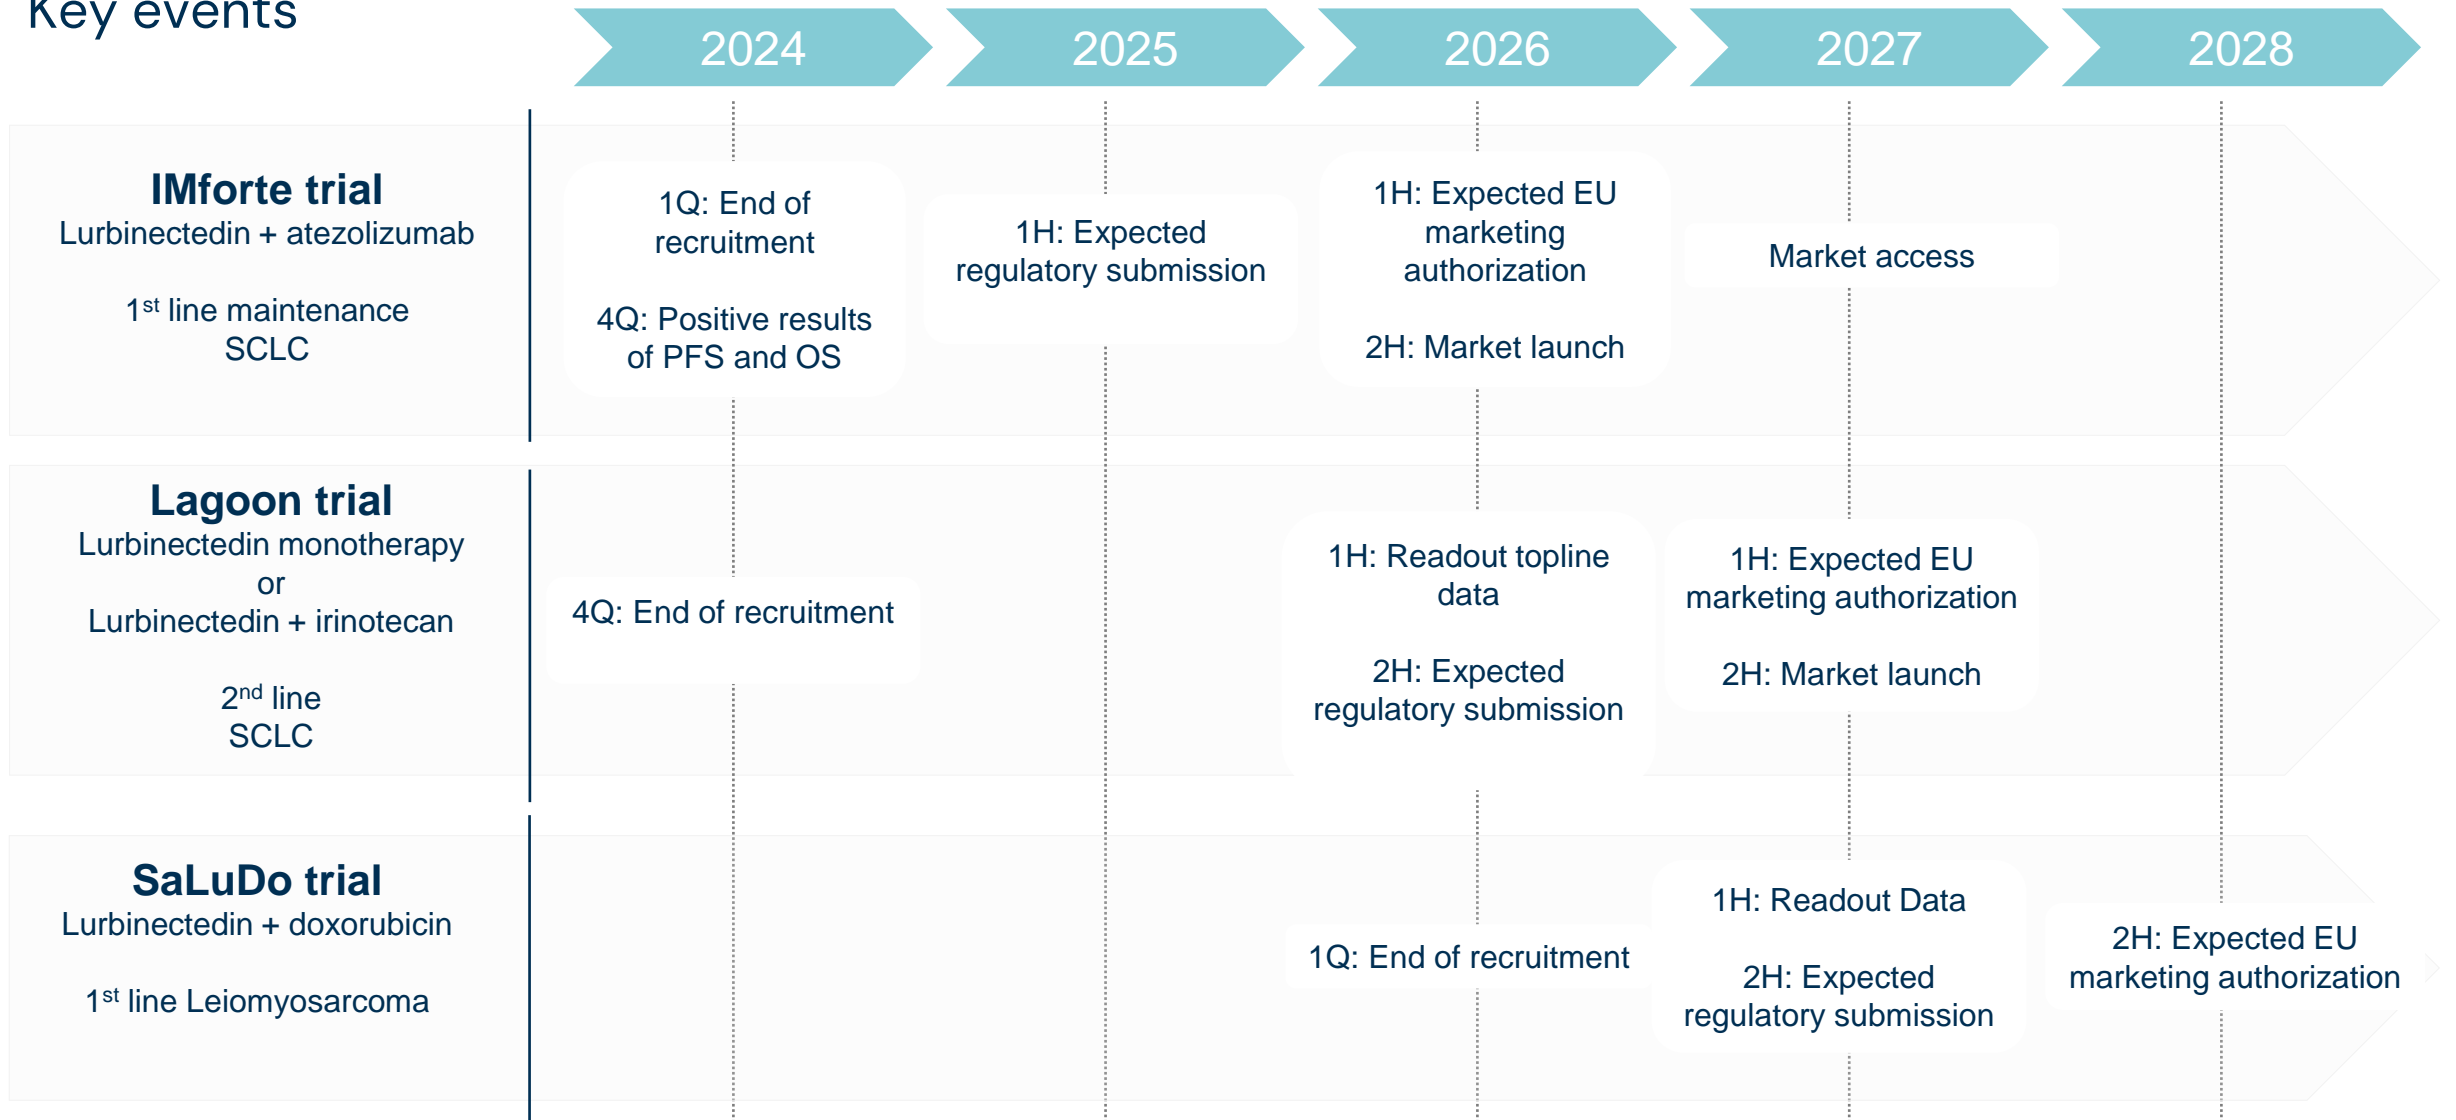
Key events

2024 2025 2026 2027 2028

**IMforte trial**
Lurbinectedin + atezolizumab

1$^{st}$ line maintenance SCLC

1Q: End of recruitment

4Q: Positive results of PFS and OS

1H: Expected regulatory submission

1H: Expected EU marketing authorization

2H: Market launch

Market access

**Lagoon trial**
Lurbinectedin monotherapy or Lurbinectedin + irinotecan

2$^{nd}$ line SCLC

4Q: End of recruitment

1H: Readout topline data

2H: Expected regulatory submission

1H: Expected EU marketing authorization

2H: Market launch

**SaLuDo trial**
Lurbinectedin + doxorubicin

1$^{st}$ line Leiomyosarcoma

1Q: End of recruitment

1H: Readout Data

2H: Expected regulatory submission

2H: Expected EU marketing authorization